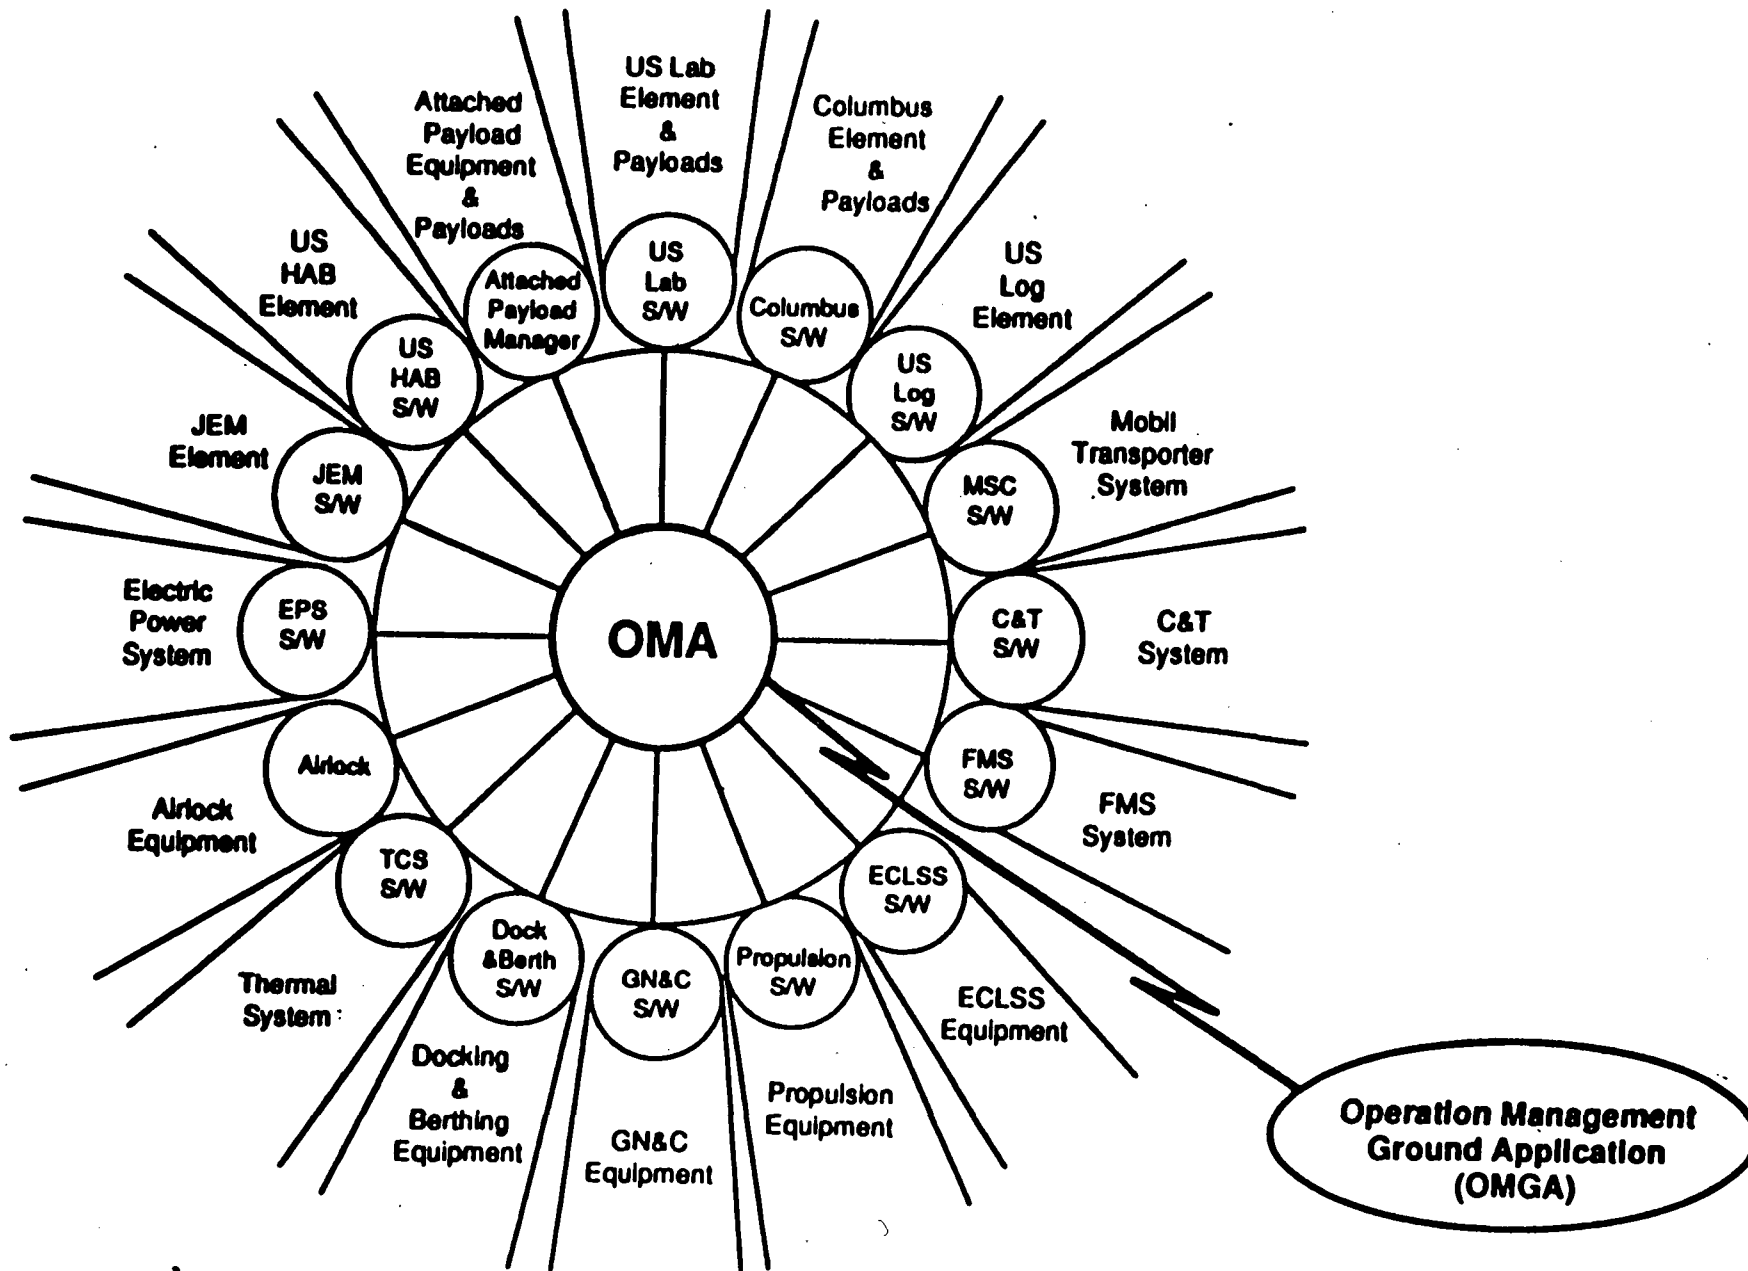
US Lab Element & Payloads

Attached Payload Equipment & Payloads

Columbus Element & Payloads

US HAB Element

US Log Element

Attached Payload Manager

US Lab S/W

Columbus S/W

US HAB S/W

US Log S/W

JEM Element

Mobil Transporter System

JEM S/W

MSC S/W

Electric Power System

EPS S/W

OMA

C&T S/W

C&T System

Airlock

FMS S/W

Airlock Equipment

FMS System

TCS S/W

ECLSS S/W

Dock &Berth S/W

GN&C S/W

Propulsion S/W

Thermal System

ECLSS Equipment

Docking & Berthing Equipment

Propulsion Equipment

GN&C Equipment

Operation Management Ground Application (OMGA)